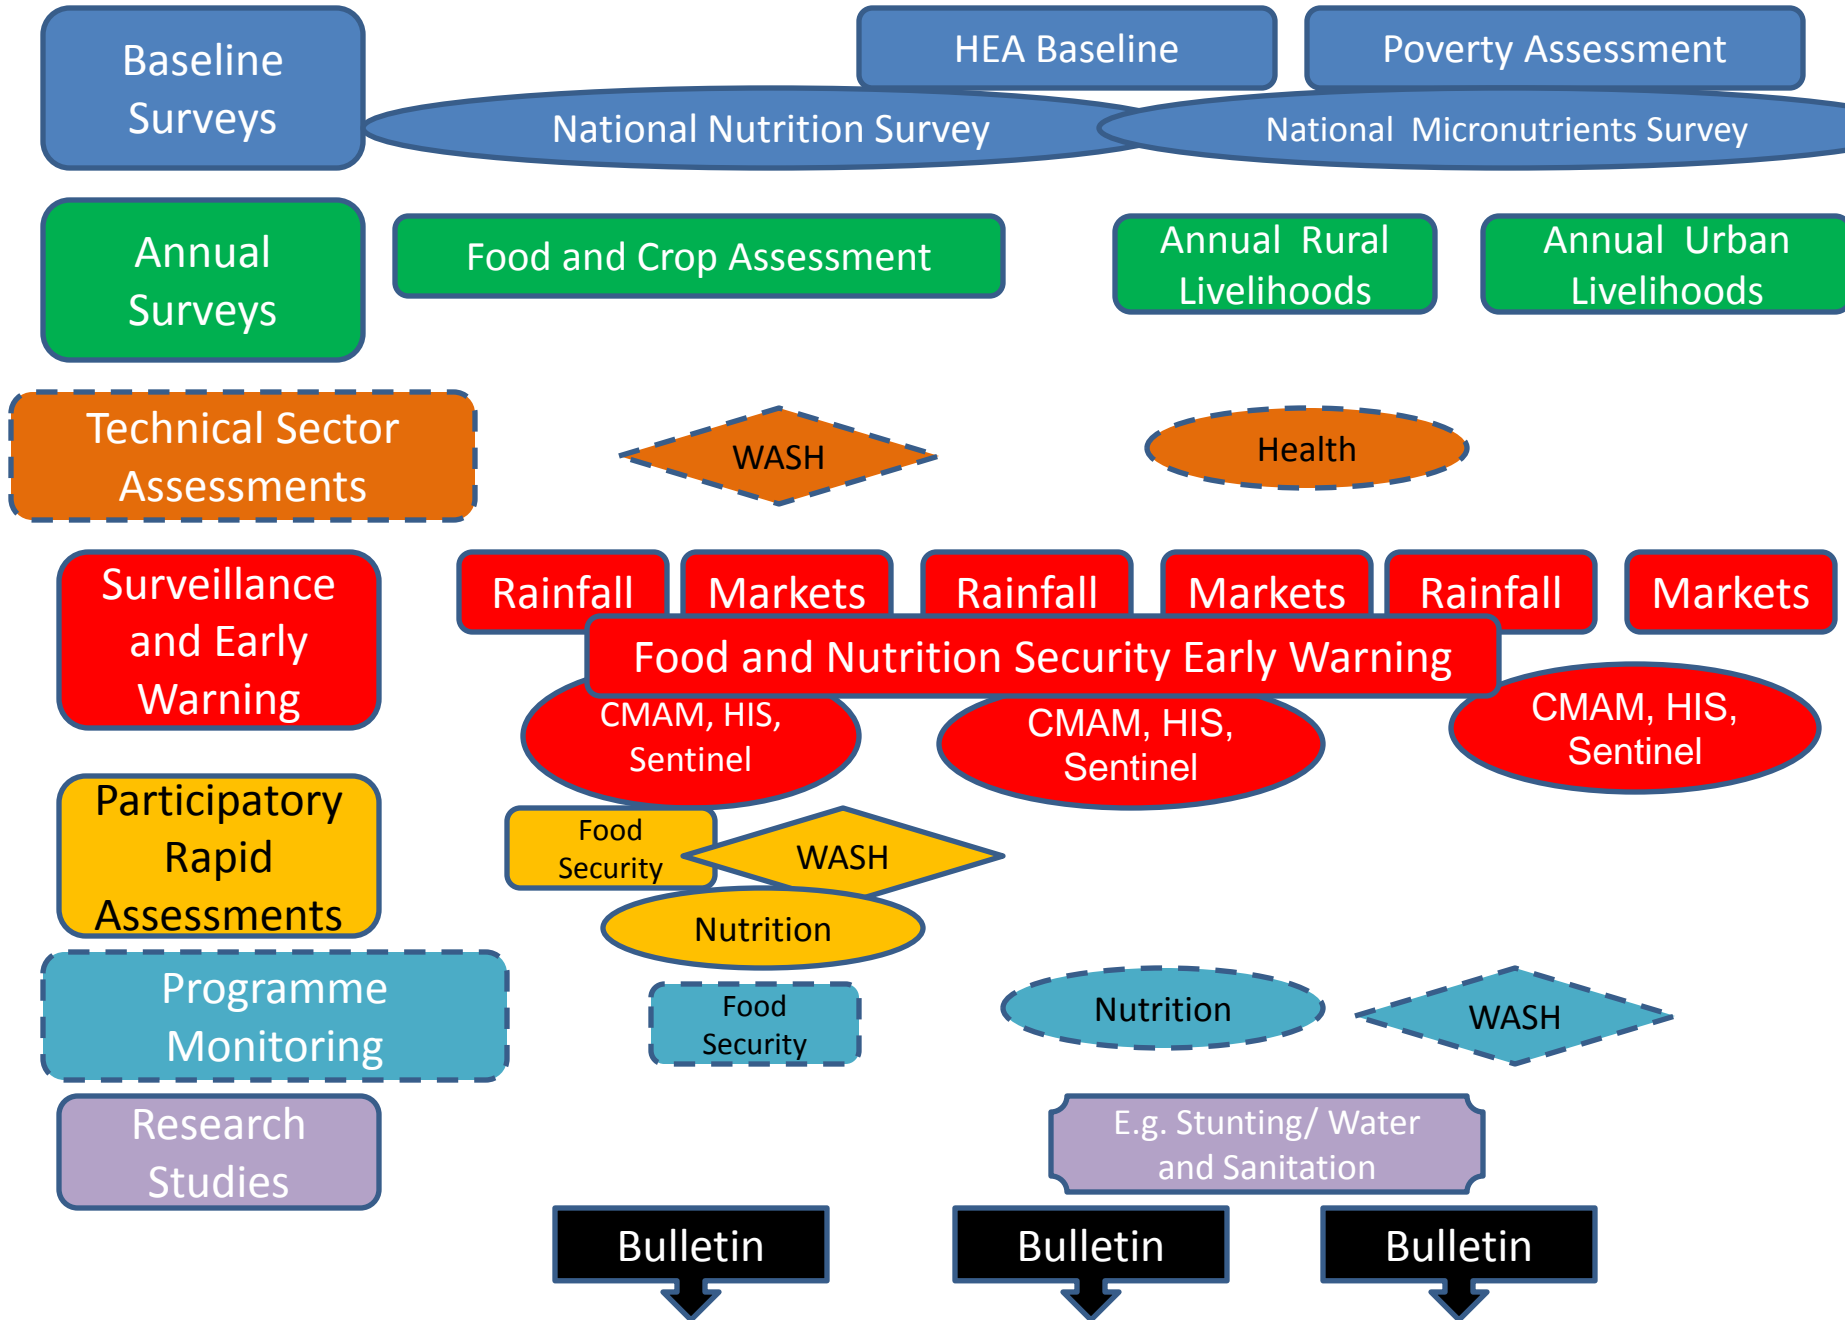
Baseline Surveys

HEA Baseline

Poverty Assessment

National Nutrition Survey

National Micronutrients Survey

Annual Surveys

Food and Crop Assessment

Annual Rural Livelihoods

Annual Urban Livelihoods

Technical Sector Assessments

WASH

Health

Surveillance and Early Warning

Rainfall

Markets

Rainfall

Markets

Rainfall

Markets

Food and Nutrition Security Early Warning

CMAM, HIS, Sentinel

CMAM, HIS, Sentinel

CMAM, HIS, Sentinel

Participatory Rapid Assessments

Food Security

WASH

Nutrition

Programme Monitoring

Food Security

Nutrition

WASH

Research Studies

E.g. Stunting/ Water and Sanitation

Bulletin

Bulletin

Bulletin